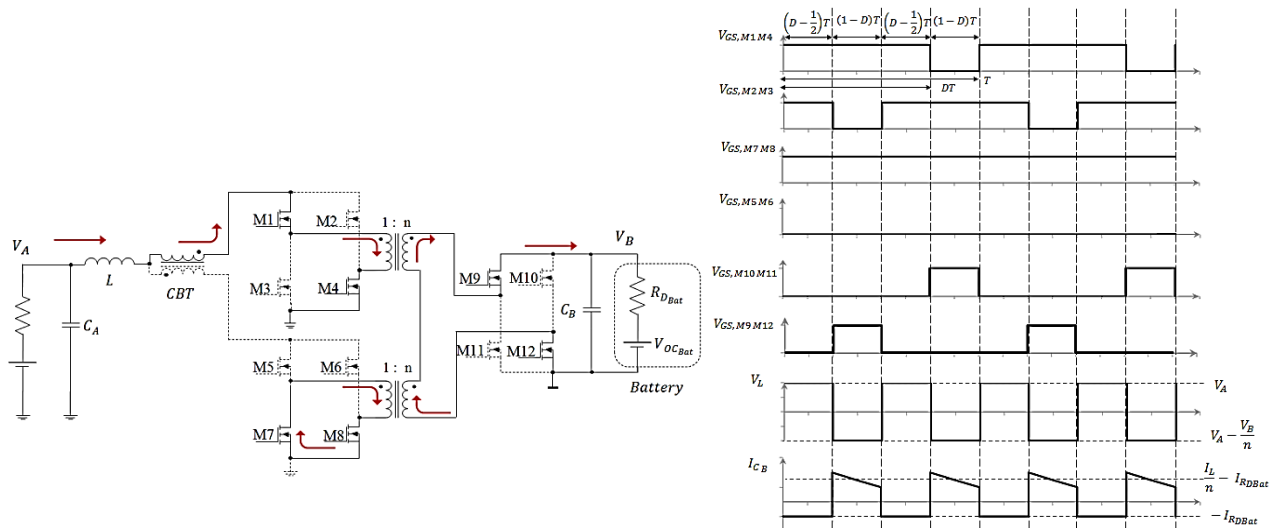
$V_A$

$L$

$C_A$

$CBT$

M1

M2

M3

M4

1 : n

M5

M6

M7

M8

1 : n

M9

M10

M11

M12

$V_B$

$C_B$

$R_{D_{Bat}}$

$V_{OC_{Bat}}$

Battery

$\left(D-\frac{1}{2}\right)T$

$(1-D)T$

$\left(D-\frac{1}{2}\right)T$

$(1-D)T$

$V_{GS,M1\,M4}$

$T$

$DT$

$V_{GS,M2\,M3}$

$V_{GS,M7\,M8}$

$V_{GS,M5\,M6}$

$V_{GS,M10\,M11}$

$V_{GS,M9\,M12}$

$V_L$

$V_A$

$V_A-\frac{V_B}{n}$

$I_{C_B}$

$\frac{I_L}{n}-I_{R_{DBat}}$

$-I_{R_{DBat}}$